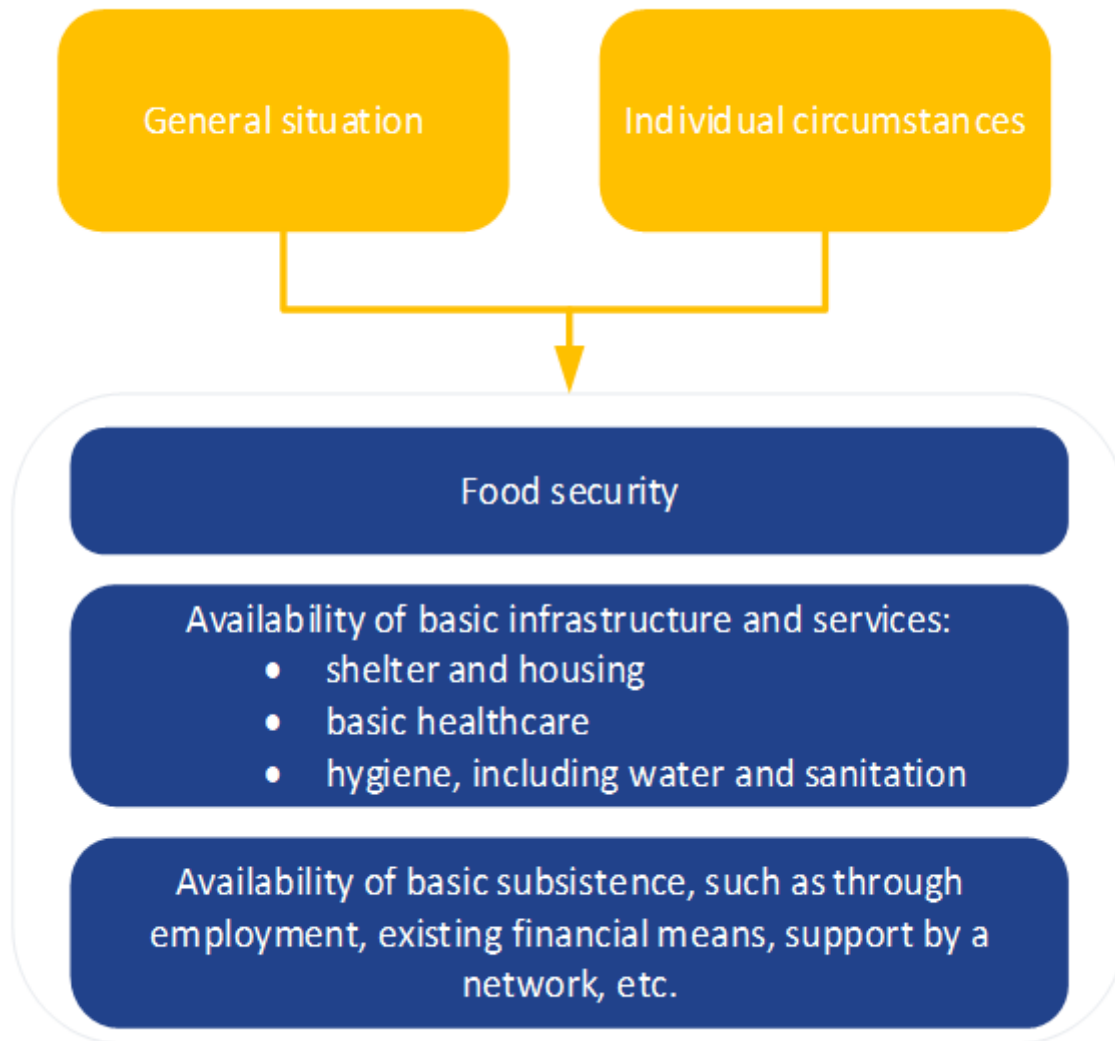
General situation

Individual circumstances

Food security

Availability of basic infrastructure and services:
- shelter and housing
- basic healthcare
- hygiene, including water and sanitation

Availability of basic subsistence, such as through employment, existing financial means, support by a network, etc.